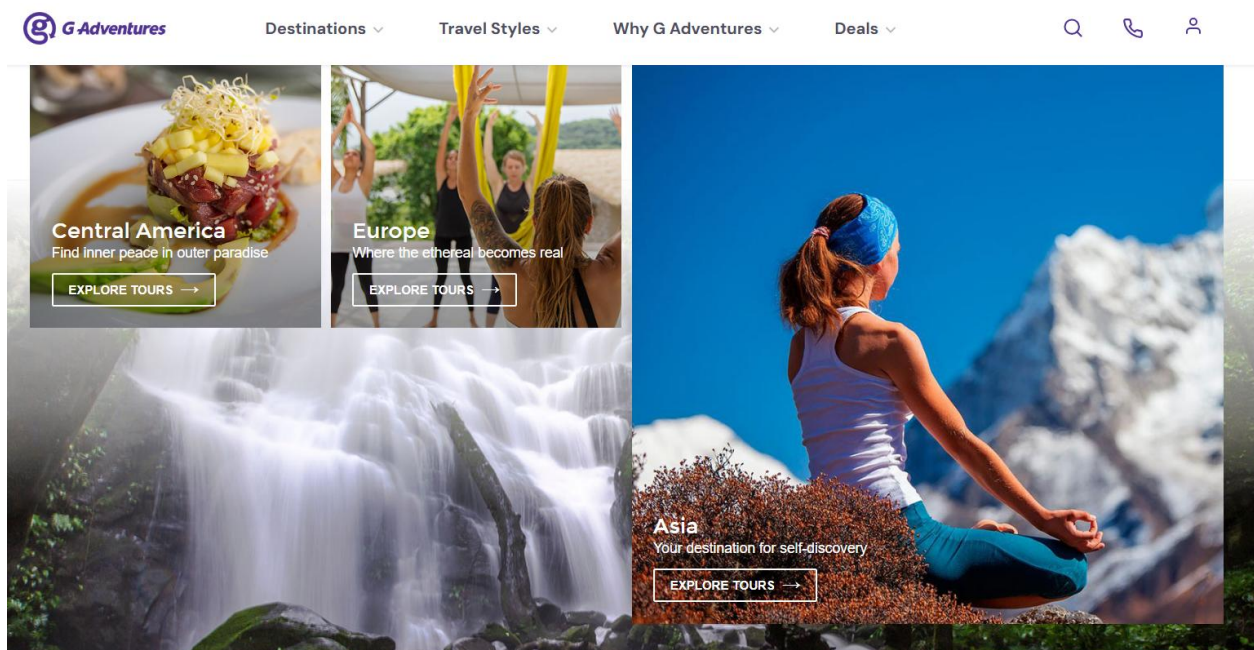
G Adventures

Destinations

Travel Styles

Why G Adventures

Deals

Central America
Find inner peace in outer paradise
EXPLORE TOURS ⟶

Europe
Where the ethereal becomes real
EXPLORE TOURS ⟶

Asia
Your destination for self-discovery
EXPLORE TOURS ⟶